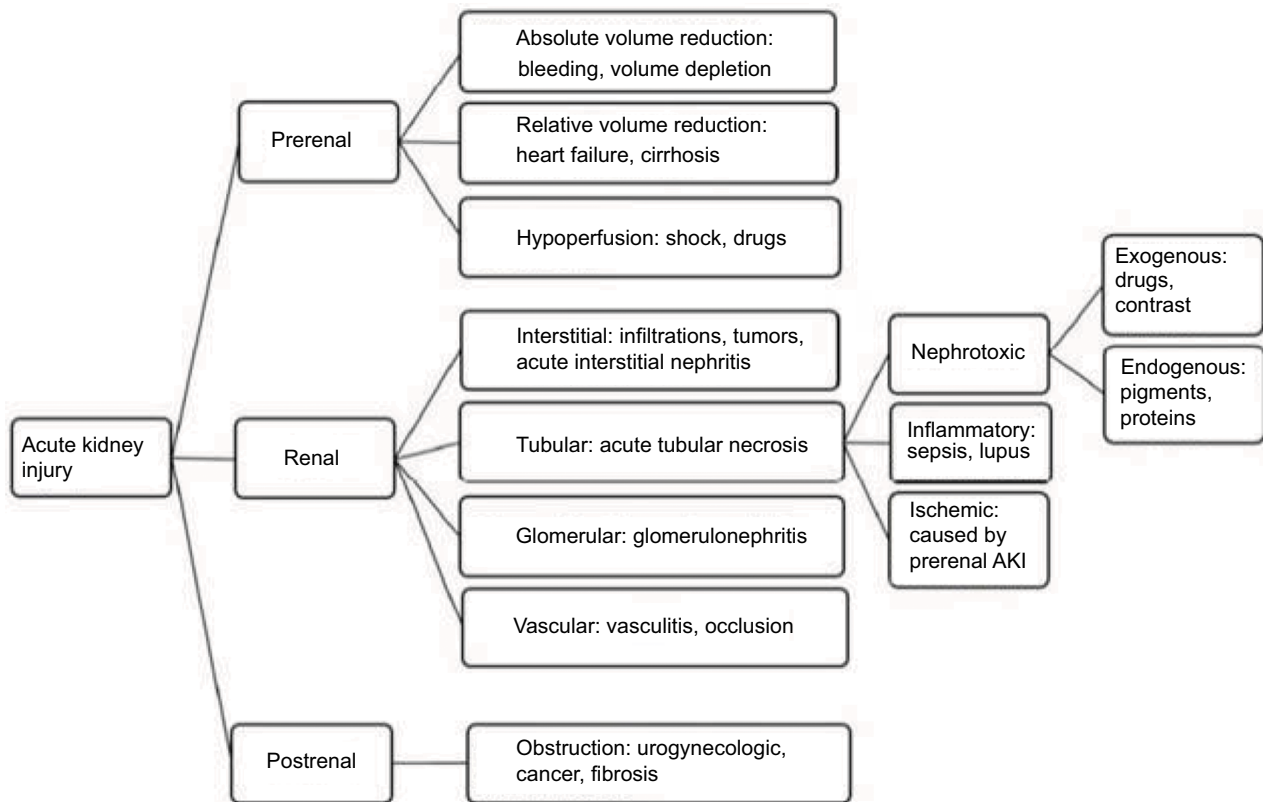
Acute kidney injury

Prerenal

Absolute volume reduction: bleeding, volume depletion

Relative volume reduction: heart failure, cirrhosis

Hypoperfusion: shock, drugs

Renal

Interstitial: infiltrations, tumors, acute interstitial nephritis

Tubular: acute tubular necrosis

Nephrotoxic

Exogenous: drugs, contrast

Endogenous: pigments, proteins

Inflammatory: sepsis, lupus

Ischemic: caused by prerenal AKI

Glomerular: glomerulonephritis

Vascular: vasculitis, occlusion

Postrenal

Obstruction: urogynecologic, cancer, fibrosis